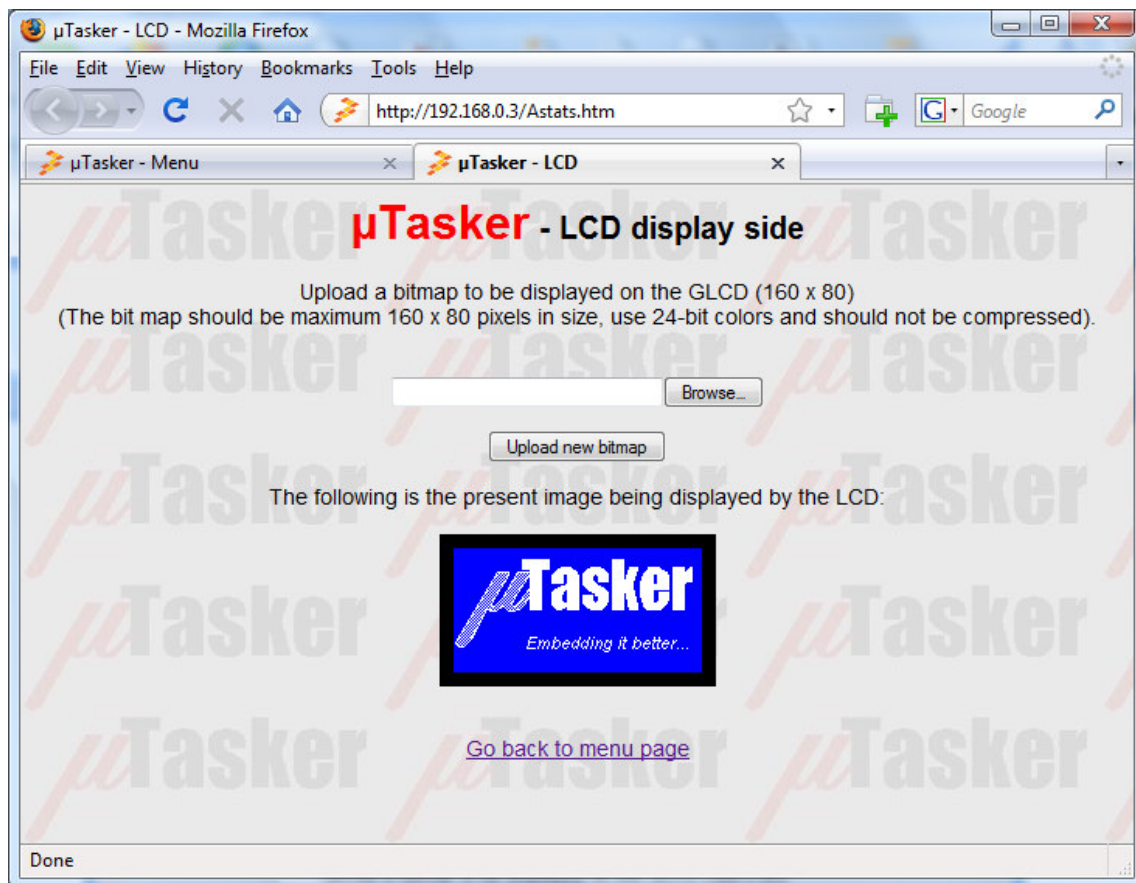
µTasker - LCD - Mozilla Firefox

File Edit View History Bookmarks Tools Help

http://192.168.0.3/Astats.htm

Google

µTasker - Menu

µTasker - LCD

µTasker - LCD display side

Upload a bitmap to be displayed on the GLCD (160 x 80)
(The bit map should be maximum 160 x 80 pixels in size, use 24-bit colors and should not be compressed).

Browse...

Upload new bitmap

The following is the present image being displayed by the LCD:

µTasker
Embedding it better...

Go back to menu page

Done